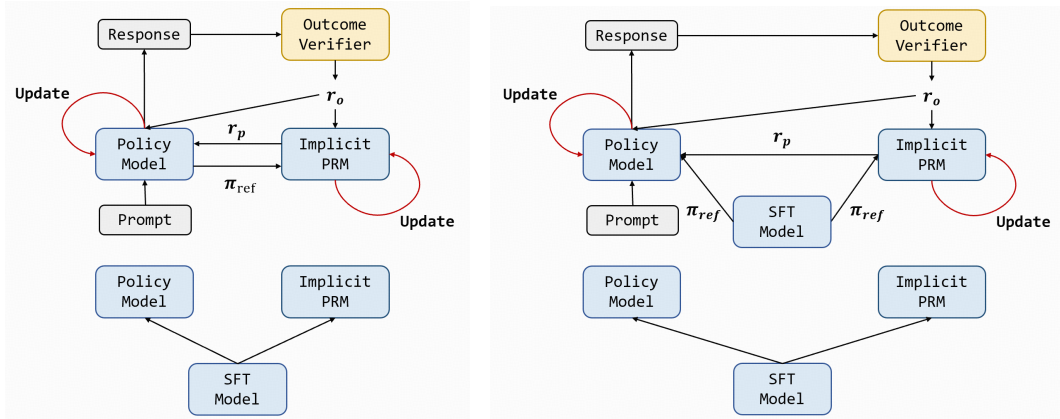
Response

Outcome Verifier

$r_o$

Update

Policy Model

$r_p$

Implicit PRM

$\pi_{\text{ref}}$

Prompt

Update

Policy Model

Implicit PRM

SFT Model

Response

Outcome Verifier

$r_o$

Update

Policy Model

$r_p$

Implicit PRM

Prompt

$\pi_{ref}$

SFT Model

$\pi_{ref}$

Update

Policy Model

Implicit PRM

SFT Model